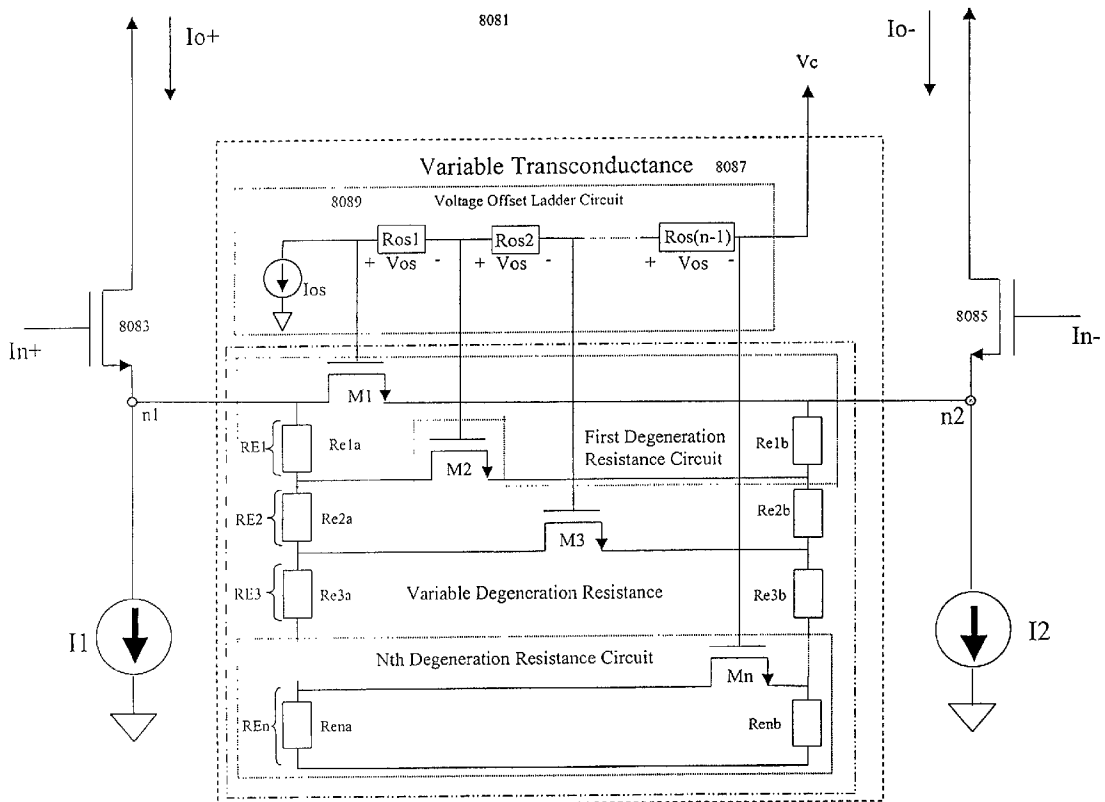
8081

Io+

Io-

Vc

Variable Transconductance 8087

8089 Voltage Offset Ladder Circuit

Ros1 Ros2 Ros(n-1)

+ Vos - + Vos - + Vos -

Ios

8083

In+

8085

In-

M1

n1

n2

RE1 Re1a

M2

First Degeneration Resistance Circuit

Re1b

RE2 Re2a

M3

Re2b

RE3 Re3a

Variable Degeneration Resistance

Re3b

I1

I2

Nth Degeneration Resistance Circuit

Mn

REn Rena

Renb